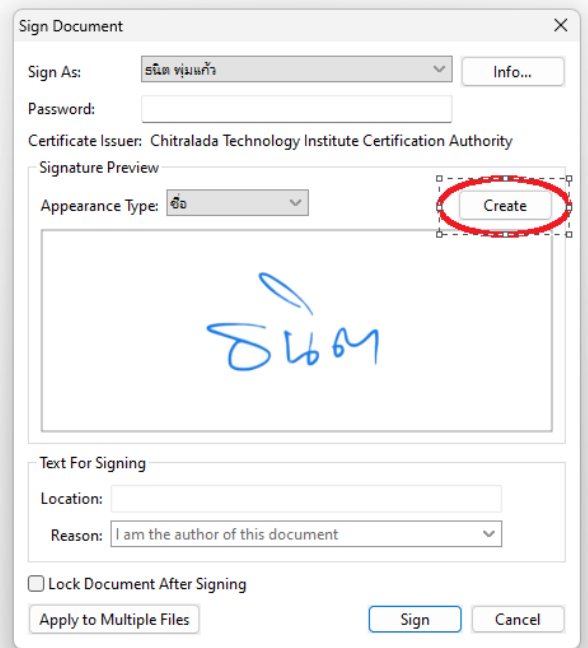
Sign Document
Sign As: ธนิต พุ่มแก้ว
Info...
Password:
Certificate Issuer: Chitralada Technology Institute Certification Authority
Signature Preview
Appearance Type: ชื่อ
Create
ธนิต
Text For Signing
Location:
Reason: I am the author of this document
Lock Document After Signing
Apply to Multiple Files
Sign
Cancel